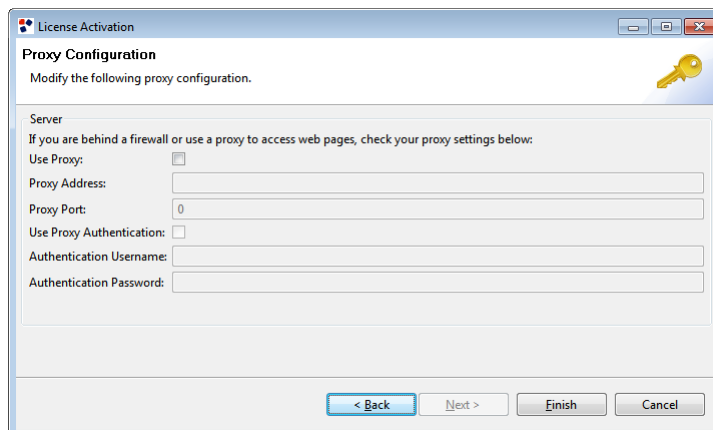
License Activation

Proxy Configuration

Modify the following proxy configuration.

Server

If you are behind a firewall or use a proxy to access web pages, check your proxy settings below:

Use Proxy:

Proxy Address:

Proxy Port: 0

Use Proxy Authentication:

Authentication Username:

Authentication Password:

< Back Next > Finish Cancel